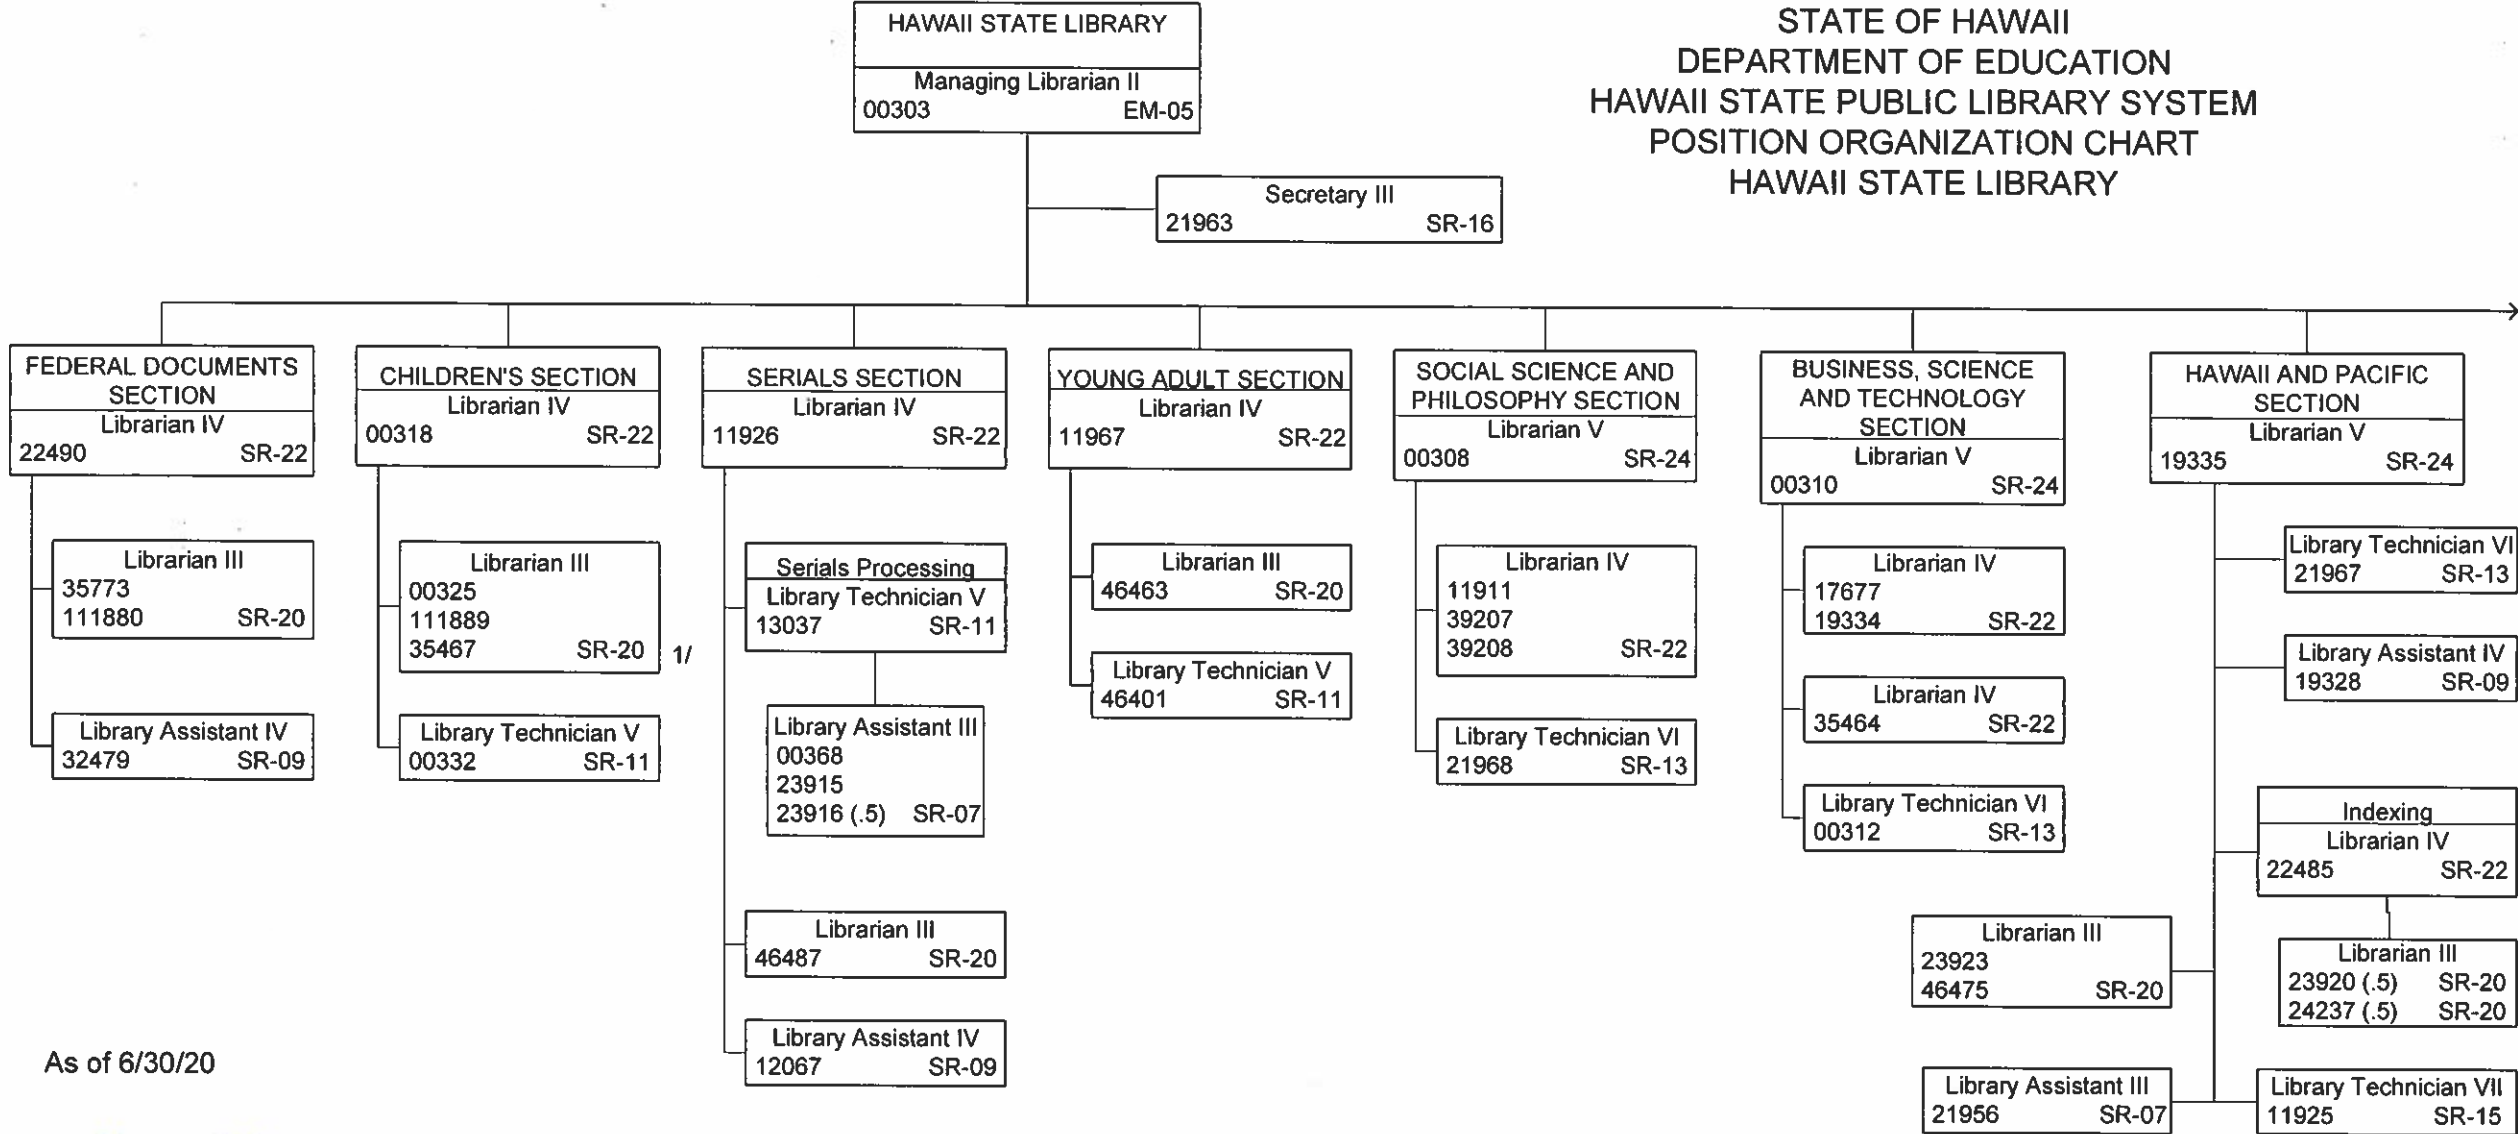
HAWAII STATE LIBRARY
Managing Librarian II
00303 EM-05

STATE OF HAWAII
DEPARTMENT OF EDUCATION
HAWAII STATE PUBLIC LIBRARY SYSTEM
POSITION ORGANIZATION CHART
HAWAII STATE LIBRARY

Secretary III
21963 SR-16

FEDERAL DOCUMENTS SECTION
Librarian IV
22490 SR-22

Librarian III
35773
111880 SR-20

Library Assistant IV
32479 SR-09

CHILDREN'S SECTION
Librarian IV
00318 SR-22

Librarian III
00325
111889
35467 SR-20

1/

Library Technician V
00332 SR-11

SERIALS SECTION
Librarian IV
11926 SR-22

Serials Processing
Library Technician V
13037 SR-11

Library Assistant III
00368
23915
23916 (.5) SR-07

Librarian III
46487 SR-20

Library Assistant IV
12067 SR-09

YOUNG ADULT SECTION
Librarian IV
11967 SR-22

Librarian III
46463 SR-20

Library Technician V
46401 SR-11

SOCIAL SCIENCE AND PHILOSOPHY SECTION
Librarian V
00308 SR-24

Librarian IV
11911
39207
39208 SR-22

Library Technician VI
21968 SR-13

BUSINESS, SCIENCE AND TECHNOLOGY SECTION
Librarian V
00310 SR-24

Librarian IV
17677
19334 SR-22

Librarian IV
35464 SR-22

Library Technician VI
00312 SR-13

HAWAII AND PACIFIC SECTION
Librarian V
19335 SR-24

Library Technician VI
21967 SR-13

Library Assistant IV
19328 SR-09

Indexing
Librarian IV
22485 SR-22

Librarian III
23920 (.5) SR-20
24237 (.5) SR-20

Librarian III
23923
46475 SR-20

Library Assistant III
21956 SR-07

Library Technician VII
11925 SR-15

As of 6/30/20